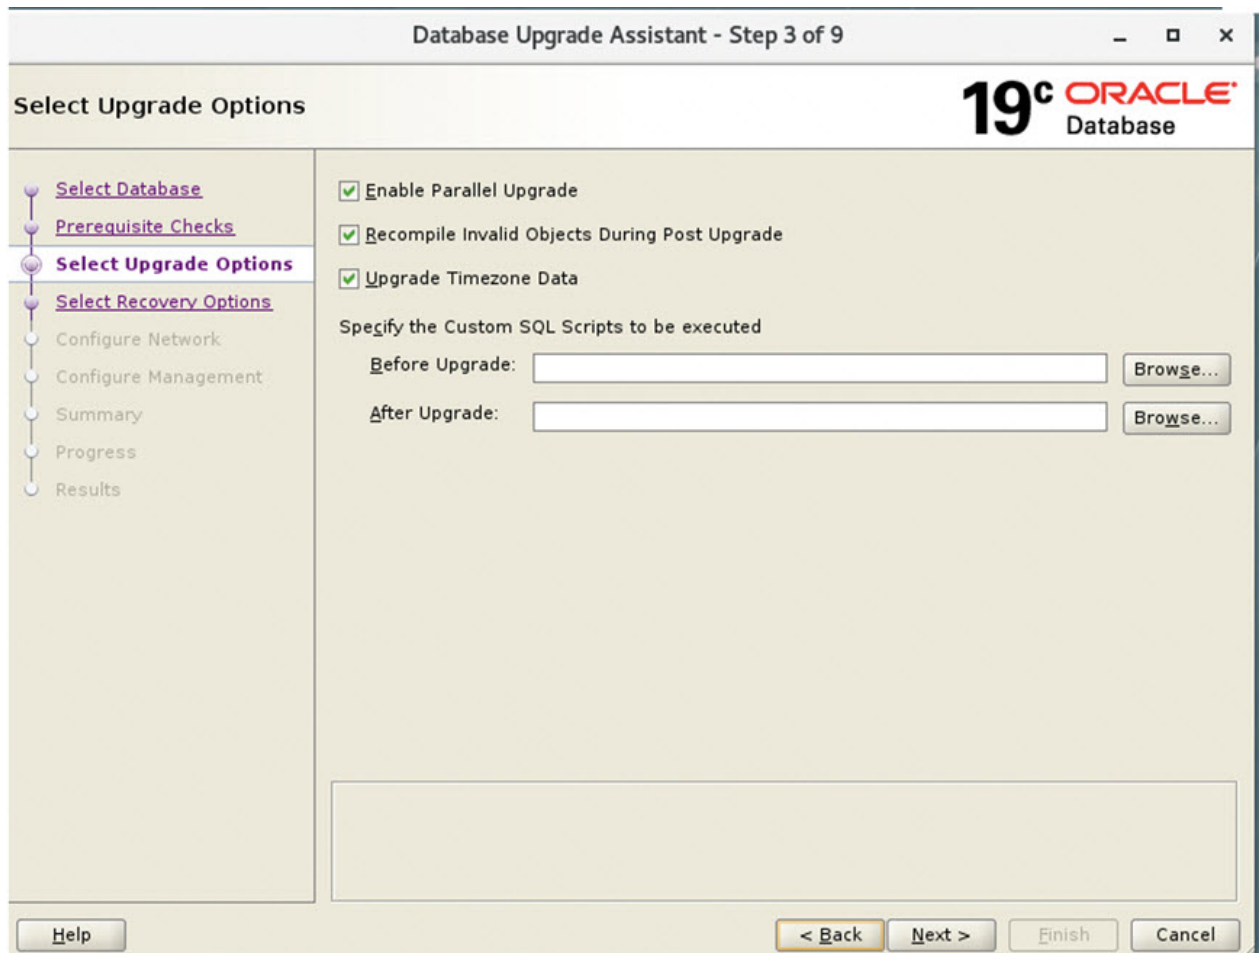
Database Upgrade Assistant - Step 3 of 9

Select Upgrade Options

19c ORACLE Database

Select Database
Prerequisite Checks
Select Upgrade Options
Select Recovery Options
Configure Network
Configure Management
Summary
Progress
Results

Enable Parallel Upgrade

Recompile Invalid Objects During Post Upgrade

Upgrade Timezone Data

Specify the Custom SQL Scripts to be executed

Before Upgrade: Browse...

After Upgrade: Browse...

Help

< Back

Next >

Finish

Cancel